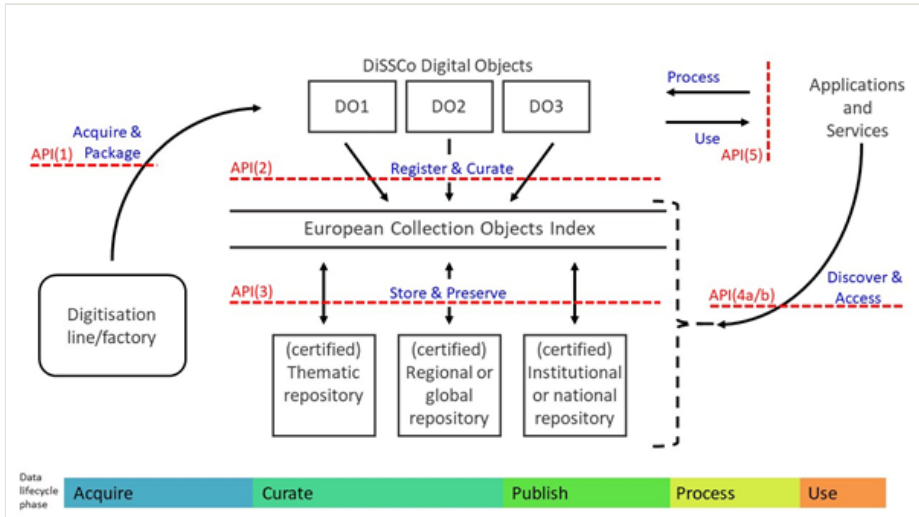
DiSSCo Digital Objects

DO1

DO2

DO3

Process

Use

API(5)

Applications and Services

Acquire & Package

API(1)

API(2)

Register & Curate

European Collection Objects Index

API(3)

Store & Preserve

API(4a/b)

Discover & Access

Digitisation line/factory

(certified) Thematic repository

(certified) Regional or global repository

(certified) Institutional or national repository

Data lifecycle phase

| Acquire | Curate | Publish | Process | Use |
|---|---|---|---|---|